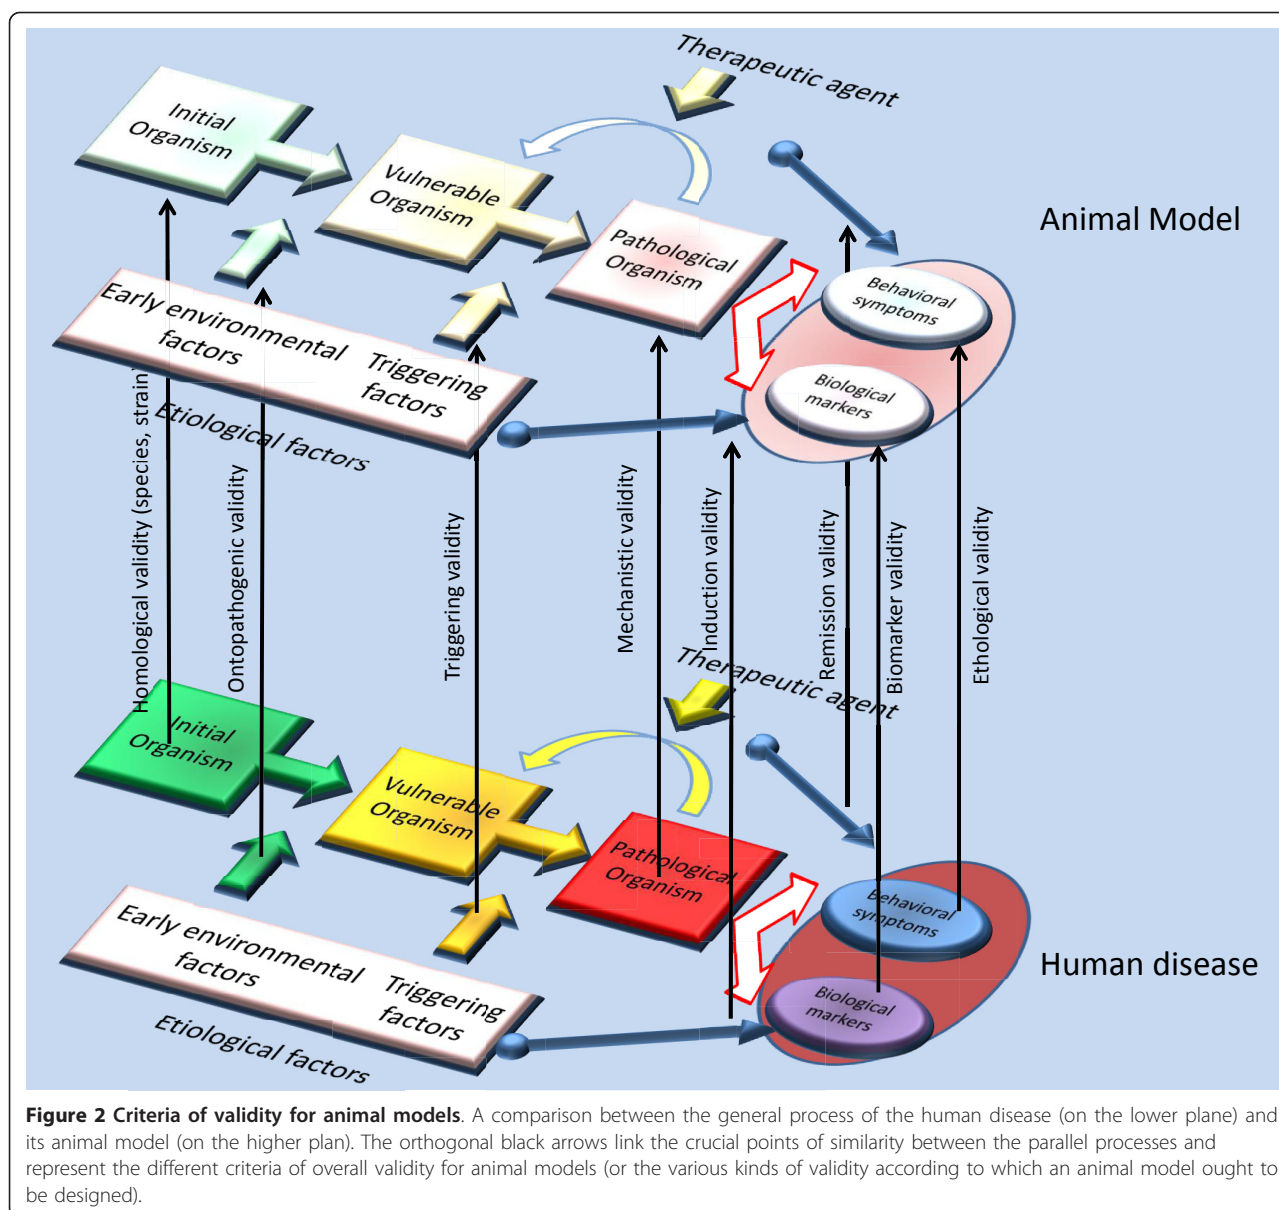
Therapeutic agent

Initial Organism

Vulnerable Organism

Pathological Organism

Animal Model

Behavioral symptoms

Biological markers

Early environmental factors

Triggering factors

Etiological factors

Homological validity (species, strain)

Ontopathogenic validity

Triggering validity

Mechanistic validity

Induction validity

Remission validity

Biomarker validity

Ethological validity

Therapeutic agent

Initial Organism

Vulnerable Organism

Pathological Organism

Behavioral symptoms

Biological markers

Human disease

Early environmental factors

Triggering factors

Etiological factors

**Figure 2 Criteria of validity for animal models**. A comparison between the general process of the human disease (on the lower plane) and its animal model (on the higher plan). The orthogonal black arrows link the crucial points of similarity between the parallel processes and represent the different criteria of overall validity for animal models (or the various kinds of validity according to which an animal model ought to be designed).